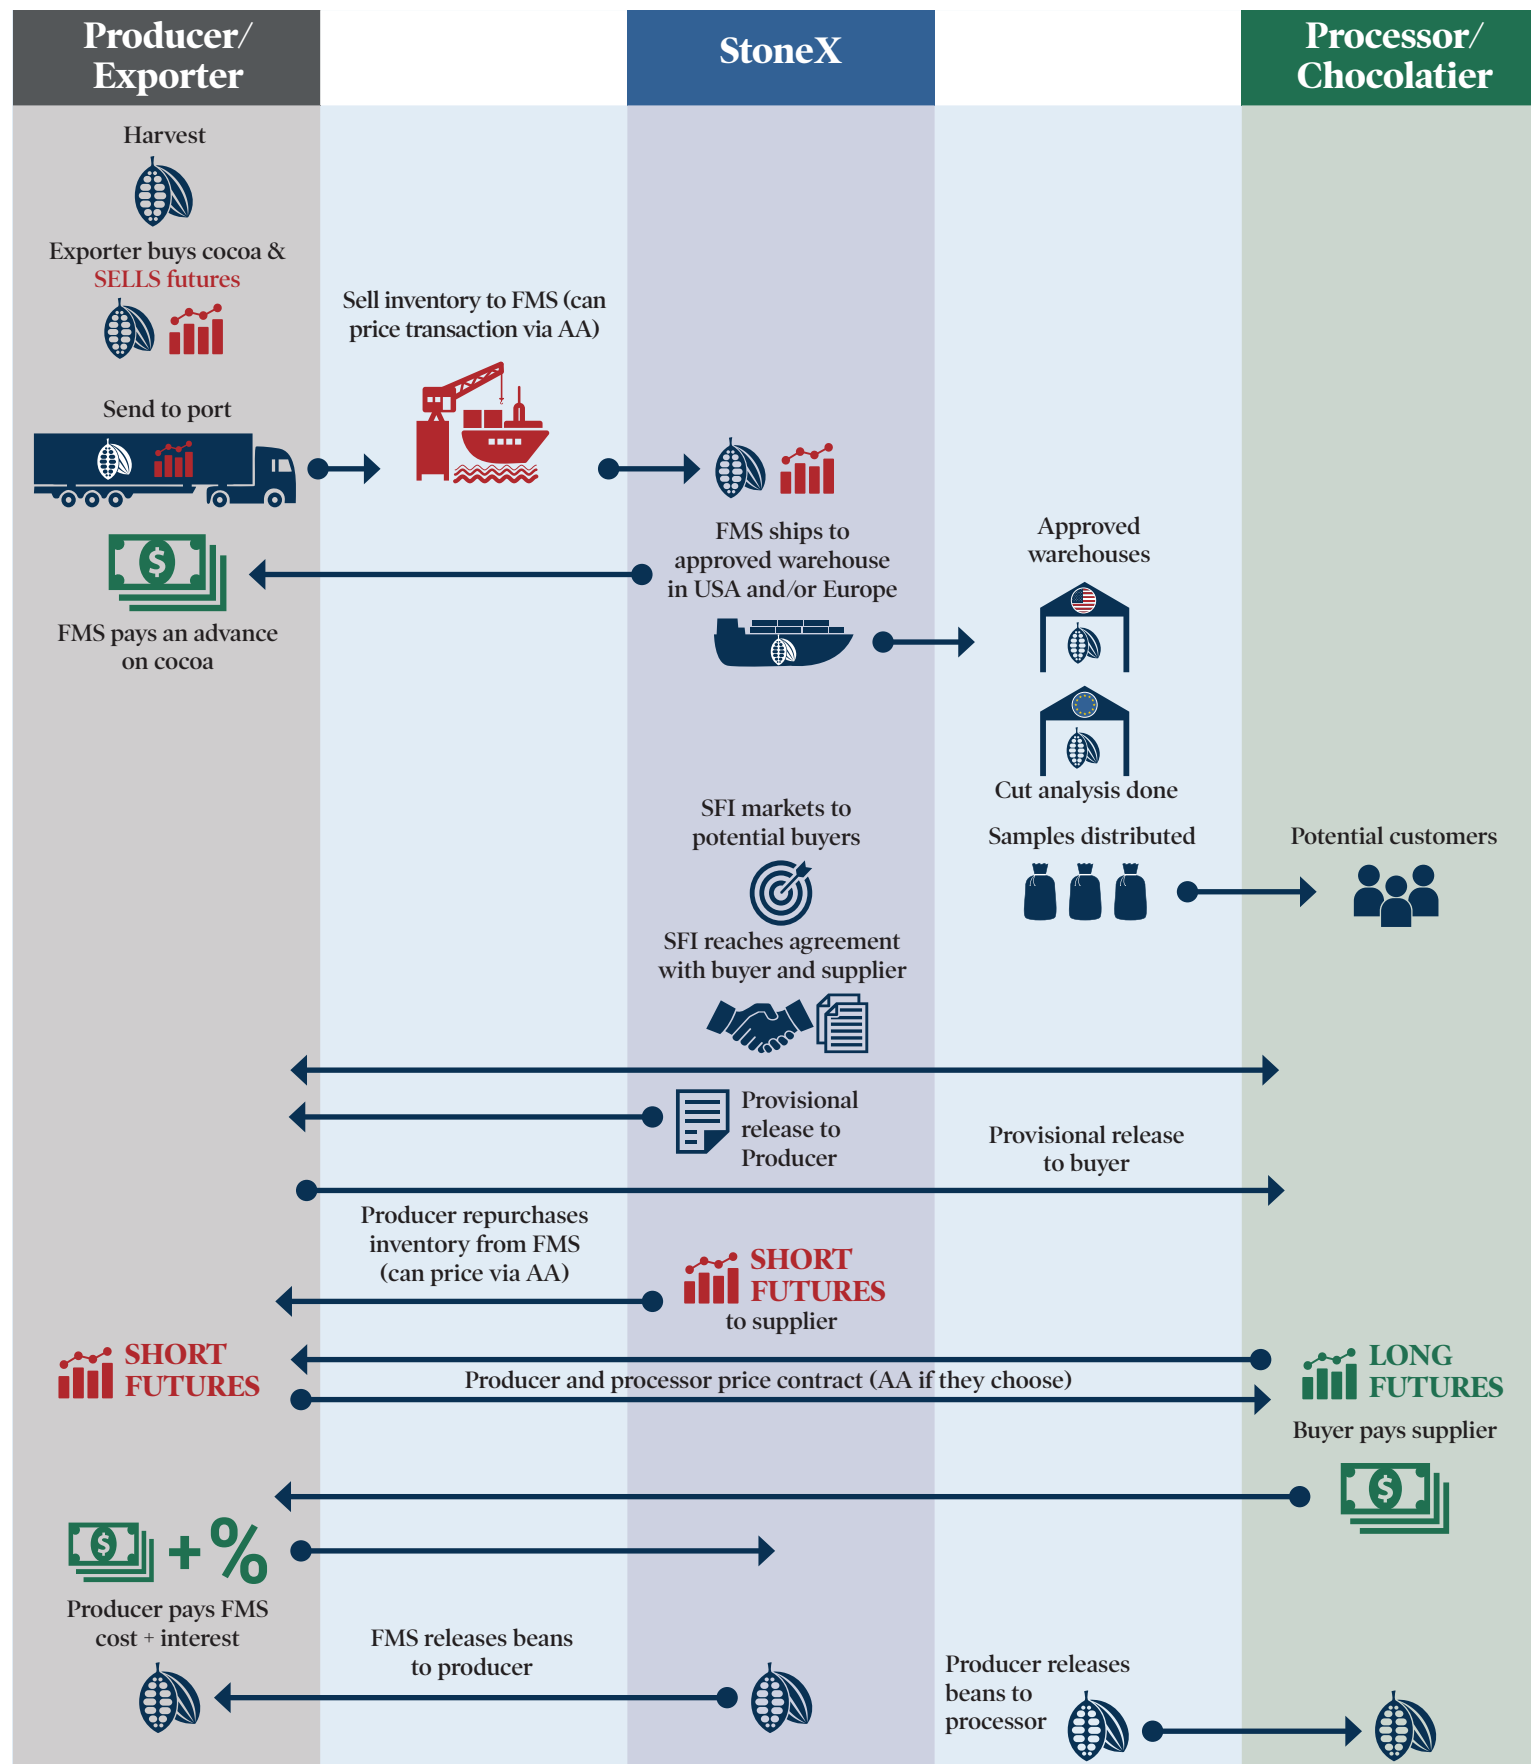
Producer/ Exporter

StoneX

Processor/ Chocolatier

Harvest

Exporter buys cocoa & SELLS futures

Sell inventory to FMS (can price transaction via AA)

Send to port

FMS ships to approved warehouse in USA and/or Europe

Approved warehouses

FMS pays an advance on cocoa

Cut analysis done

SFI markets to potential buyers

Samples distributed

Potential customers

SFI reaches agreement with buyer and supplier

Provisional release to Producer

Provisional release to buyer

Producer repurchases inventory from FMS (can price via AA)

SHORT FUTURES to supplier

SHORT FUTURES

Producer and processor price contract (AA if they choose)

LONG FUTURES

Buyer pays supplier

+%

Producer pays FMS cost + interest

FMS releases beans to producer

Producer releases beans to processor